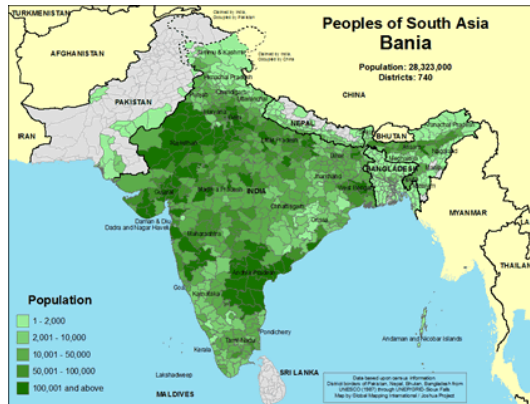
TURKMENISTAN

Claimed by India, Occupied by Pakistan

Peoples of South Asia
Bania

Population: 28,323,000
Districts: 740

Claimed by India, Occupied by China

AFGHANISTAN

Jammu & Kashmir

Himachal Pradesh

PAKISTAN

Punjab

Chandigarh

Uttarakhand

CHINA

Haryana

Delhi

NEPAL

IRAN

Sikkim

BHUTAN

Arunachal Pradesh

Rajasthan

Uttar Pradesh

Assam

Nagaland

Bihar

Meghalaya

Manipur

BANGLADESH

Tripura

Mizoram

Jharkhand

INDIA

West Bengal

Gujarat

Madhya Pradesh

Chhattisgarh

Orissa

MYANMAR

Daman & Diu

Dadra and Nagar Haveli

Maharashtra

THAILAND

Andhra Pradesh

Goa

Population

Karnataka

1 - 2,000

2,001 - 10,000

Pondicherry

10,001 - 50,000

Tamil Nadu

Andaman and Nicobar Islands

Kerala

50,001 - 100,000

100,001 and above

Lakshadweep

SRI LANKA

MALDIVES

Data based upon census information.
District borders of Pakistan, Nepal, Bhutan, Bangladesh from UNESCO (1997) through UNEP/GRID Sioux Falls.
Map by Global Mapping International / Joshua Project